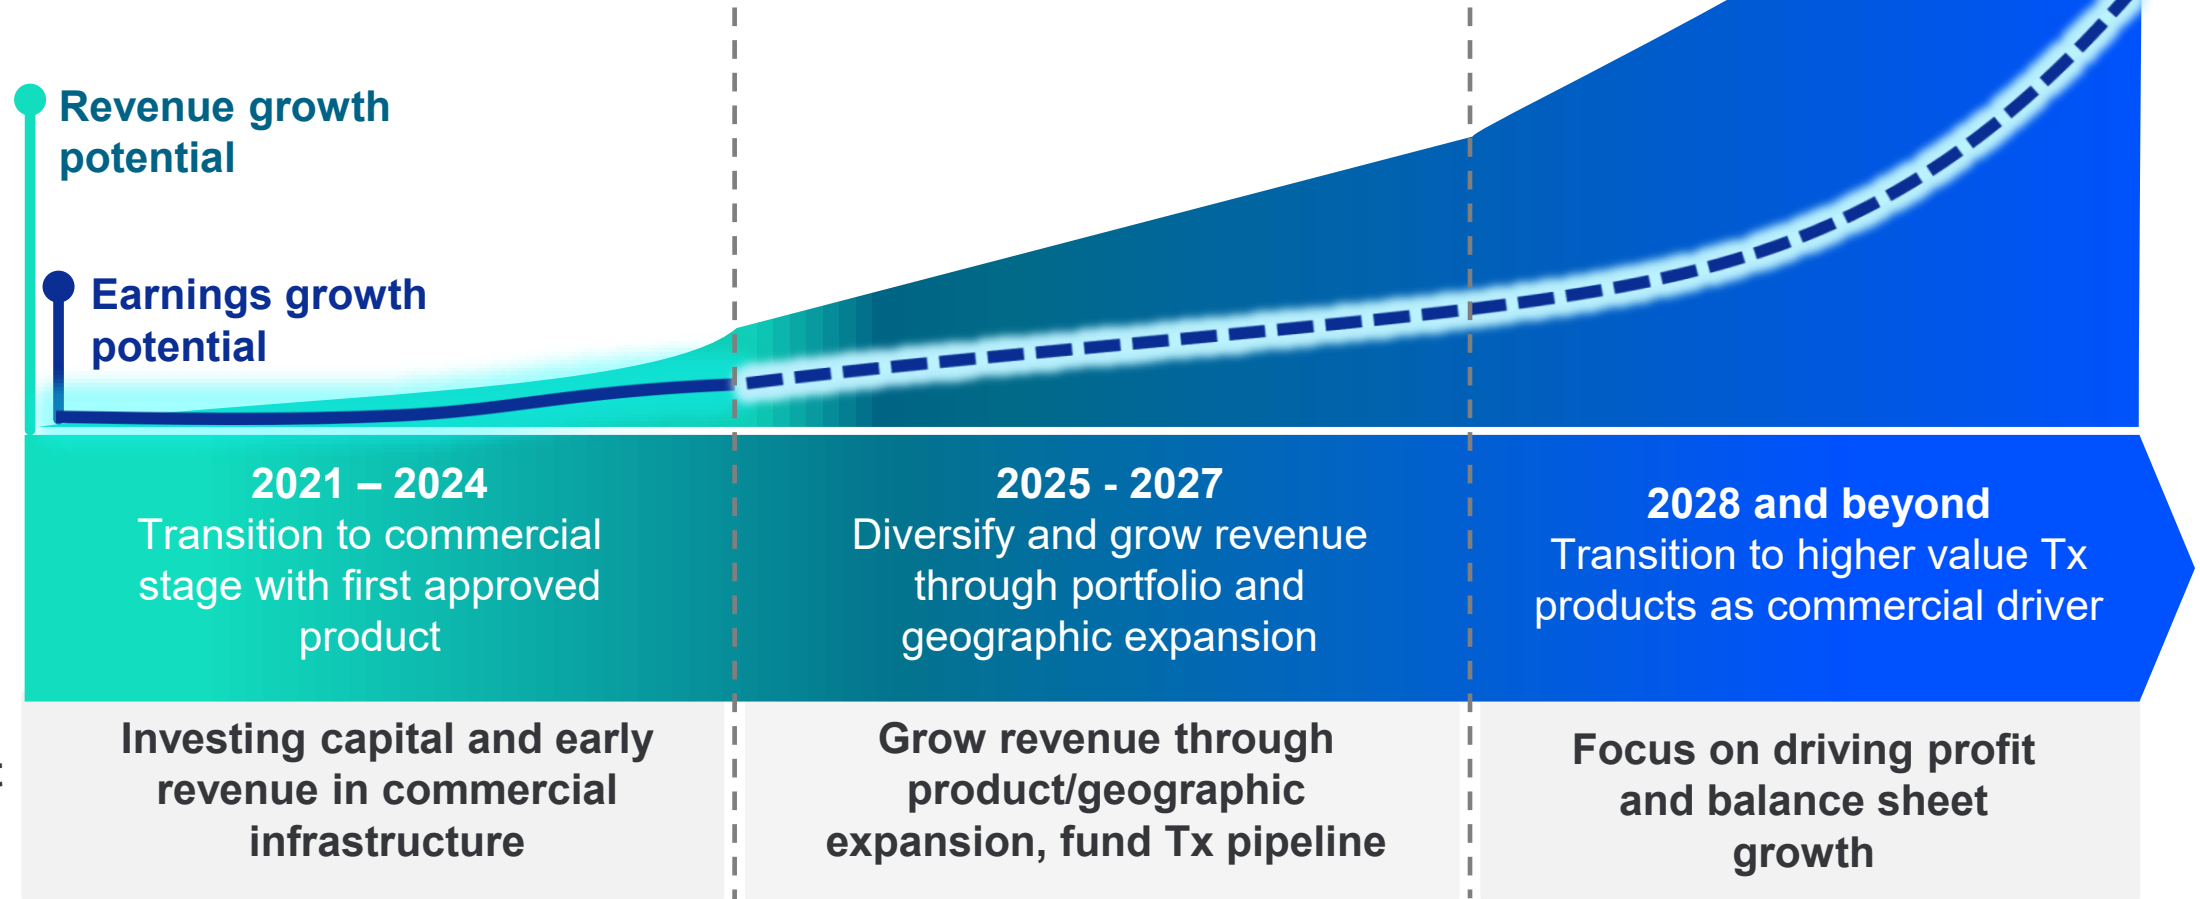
Revenue growth potential

Earnings growth potential

2021 – 2024
Transition to commercial stage with first approved product

2025 - 2027
Diversify and grow revenue through portfolio and geographic expansion

2028 and beyond
Transition to higher value Tx products as commercial driver

Investing capital and early revenue in commercial infrastructure

Grow revenue through product/geographic expansion, fund Tx pipeline

Focus on driving profit and balance sheet growth